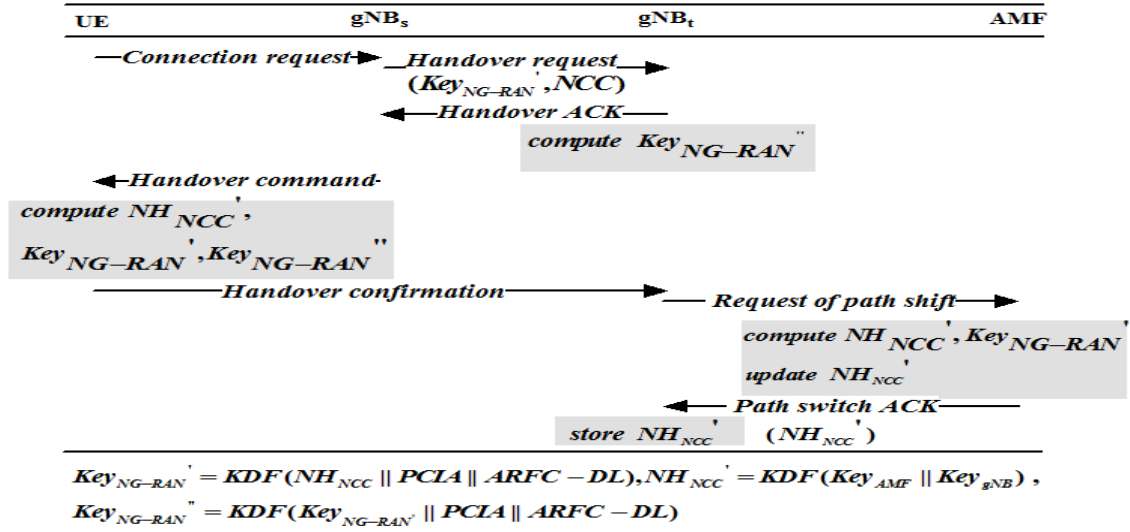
UE gNB$_s$ gNB$_t$ AMF

Connection request

Handover request ($Key_{NG-RAN}'$, $NCC$)

Handover ACK

compute $Key_{NG-RAN}''$

Handover command

compute $NH_{NCC}'$, $Key_{NG-RAN}'$, $Key_{NG-RAN}''$

Handover confirmation

Request of path shift

compute $NH_{NCC}'$, $Key_{NG-RAN}'$

update $NH_{NCC}'$

Path switch ACK

store $NH_{NCC}'$

($NH_{NCC}'$)

$Key_{NG-RAN}' = KDF(NH_{NCC} \| PCIA \| ARFC-DL), NH_{NCC}' = KDF(Key_{AMF} \| Key_{gNB})$,

$Key_{NG-RAN}'' = KDF(Key_{NG-RAN'} \| PCIA \| ARFC-DL)$